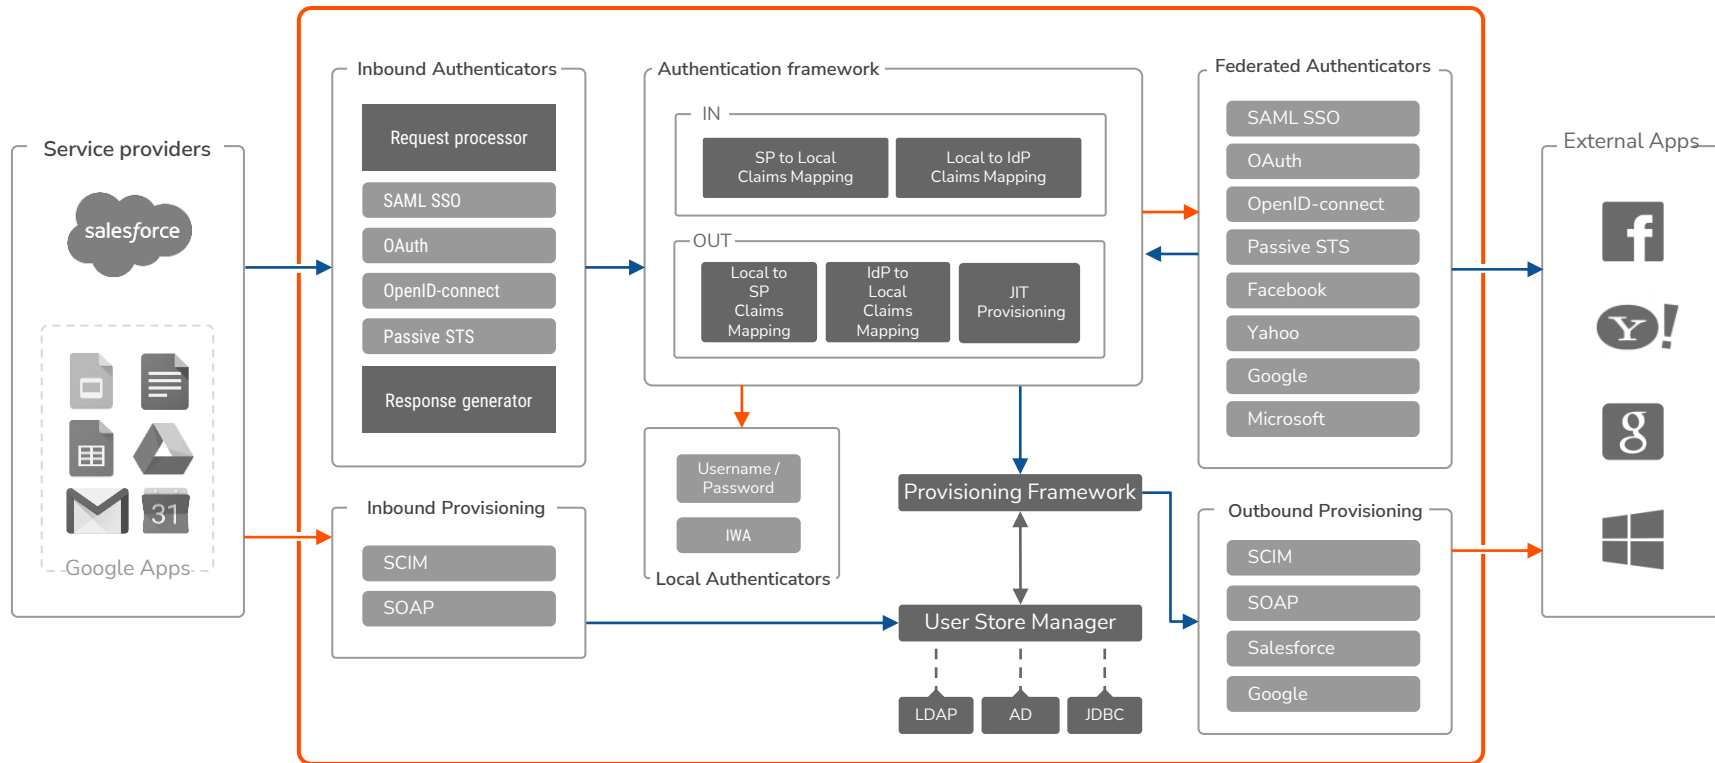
Service providers

salesforce

31

Google Apps

Inbound Authenticators

Request processor

SAML SSO

OAuth

OpenID-connect

Passive STS

Response generator

Inbound Provisioning

SCIM

SOAP

Authentication framework

IN

SP to Local Claims Mapping

Local to IdP Claims Mapping

OUT

Local to SP Claims Mapping

IdP to Local Claims Mapping

JIT Provisioning

Username / Password

IWA

Local Authenticators

Provisioning Framework

User Store Manager

LDAP

AD

JDBC

Federated Authenticators

SAML SSO

OAuth

OpenID-connect

Passive STS

Facebook

Yahoo

Google

Microsoft

Outbound Provisioning

SCIM

SOAP

Salesforce

Google

External Apps

f

Y!

g